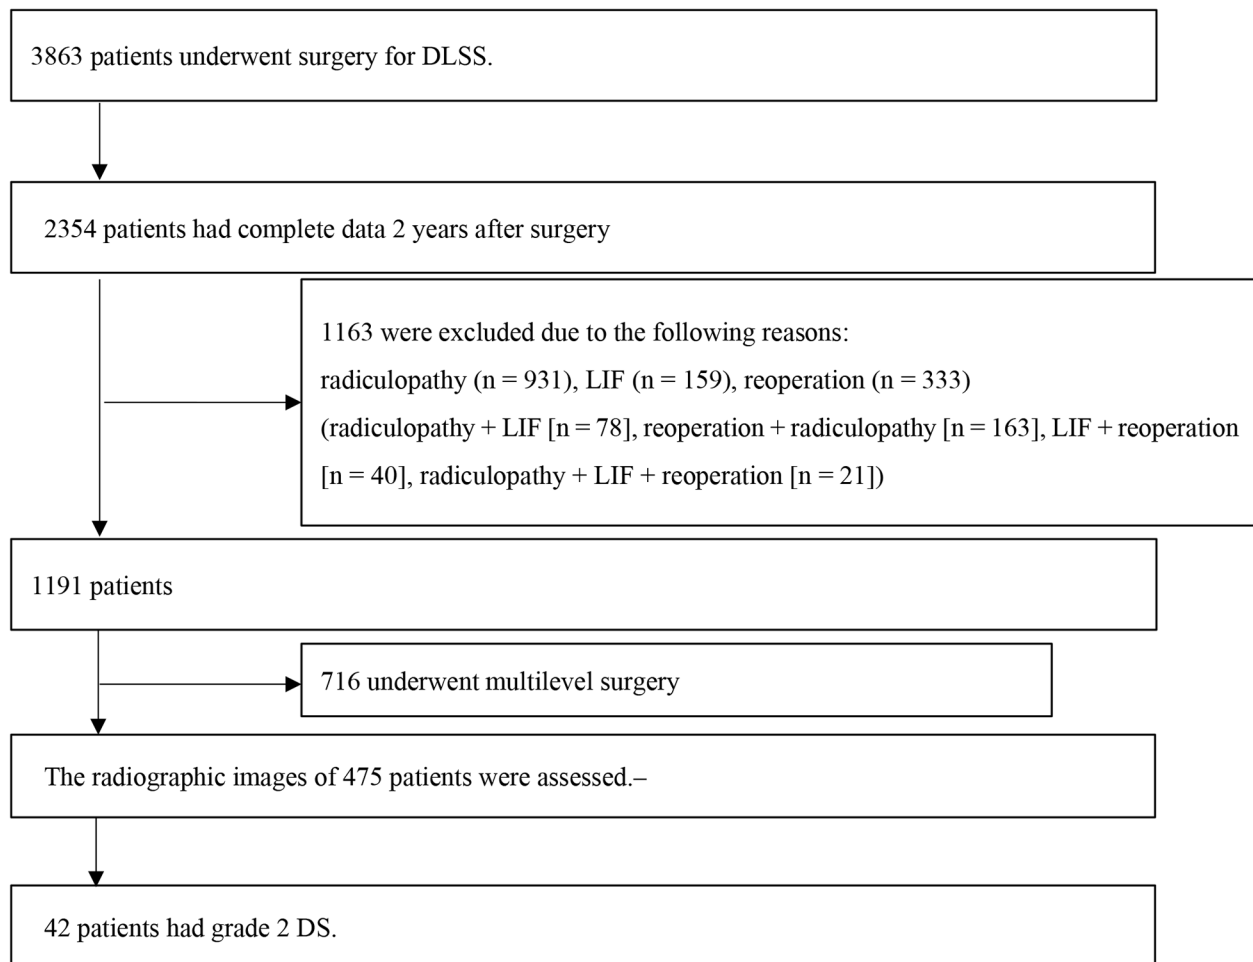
3863 patients underwent surgery for DLSS.

2354 patients had complete data 2 years after surgery

1163 were excluded due to the following reasons:
radiculopathy (n = 931), LIF (n = 159), reoperation (n = 333)
(radiculopathy + LIF [n = 78], reoperation + radiculopathy [n = 163], LIF + reoperation [n = 40], radiculopathy + LIF + reoperation [n = 21])

1191 patients

716 underwent multilevel surgery

The radiographic images of 475 patients were assessed.–

42 patients had grade 2 DS.